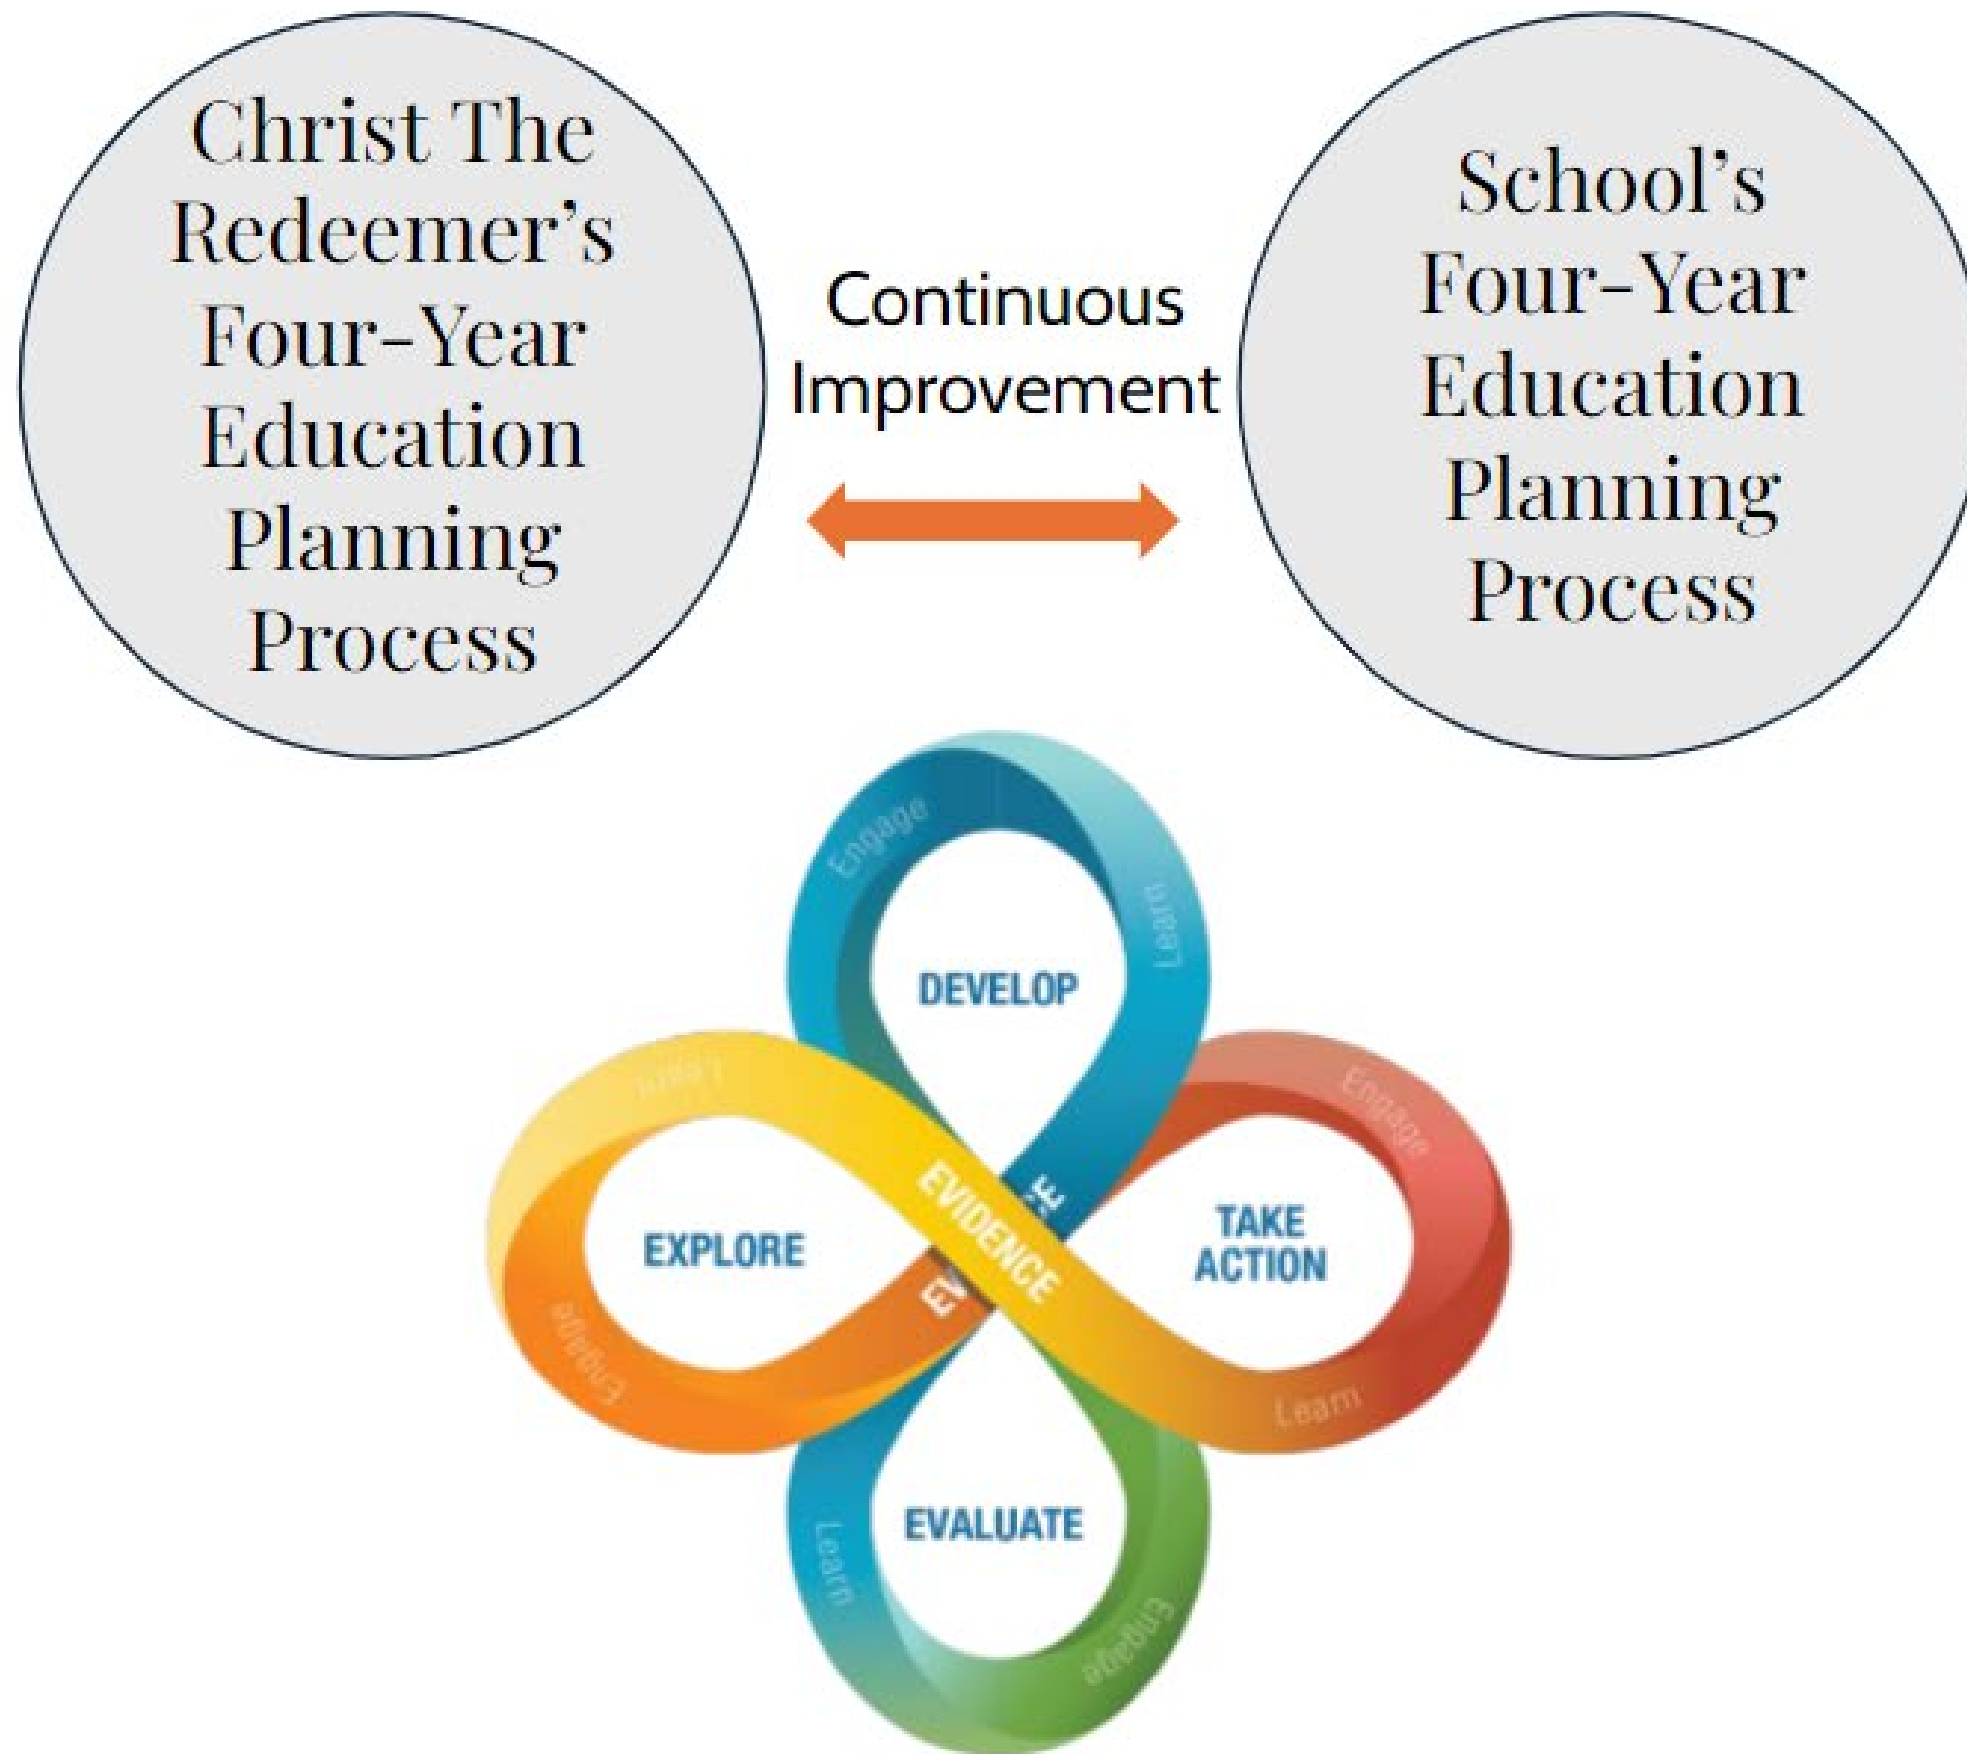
Christ The Redeemer's Four-Year Education Planning Process

Continuous Improvement

School's Four-Year Education Planning Process

Engage

Learn

DEVELOP

Learn

Engage

EVIDENCE

EXPLORE

TAKE ACTION

Engage

Learn

EVALUATE

Learn

Engage